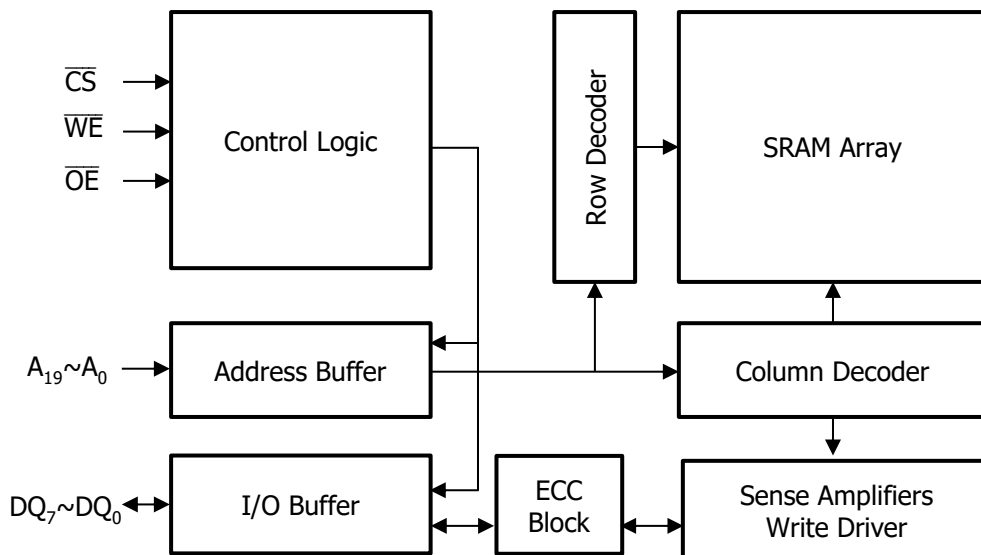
$\overline{CS}$
$\overline{WE}$
$\overline{OE}$

Control Logic

Row Decoder

SRAM Array

$A_{19}$~$A_0$

Address Buffer

Column Decoder

$DQ_7$~$DQ_0$

I/O Buffer

ECC Block

Sense Amplifiers Write Driver